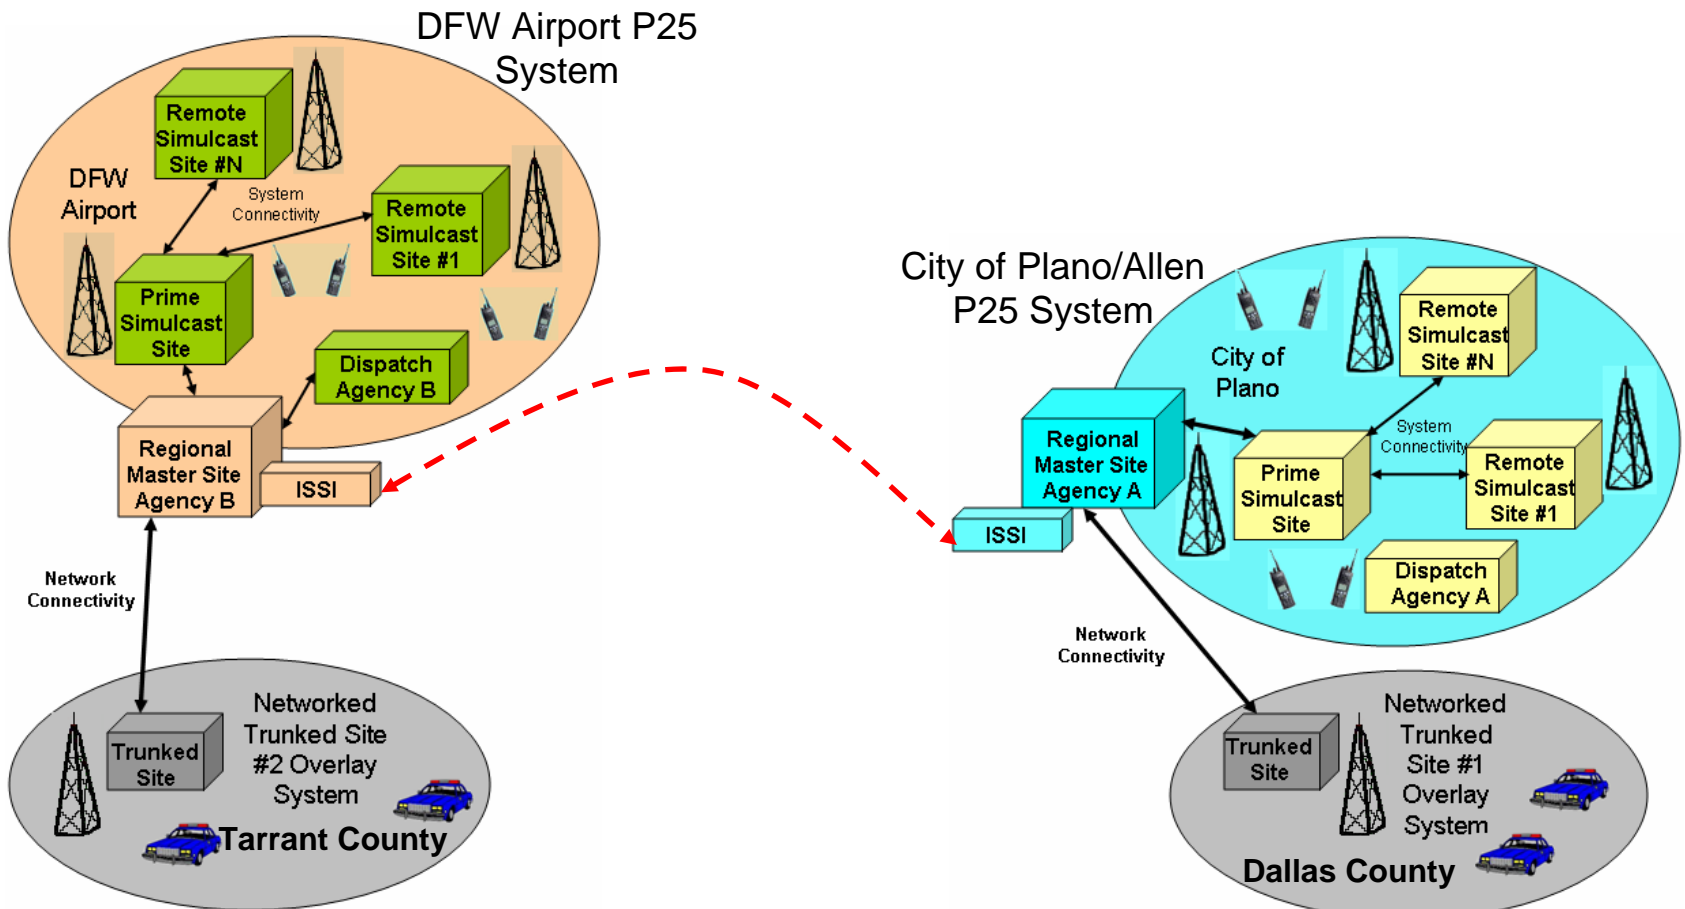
DFW Airport P25 System

DFW Airport

Remote Simulcast Site #N

System Connectivity

Remote Simulcast Site #1

Prime Simulcast Site

Dispatch Agency B

Regional Master Site Agency B

ISSI

Network Connectivity

Trunked Site

Networked Trunked Site #2 Overlay System

Tarrant County

City of Plano/Allen P25 System

City of Plano

Remote Simulcast Site #N

Regional Master Site Agency A

System Connectivity

Prime Simulcast Site

Remote Simulcast Site #1

ISSI

Dispatch Agency A

Network Connectivity

Trunked Site

Networked Trunked Site #1 Overlay System

Dallas County